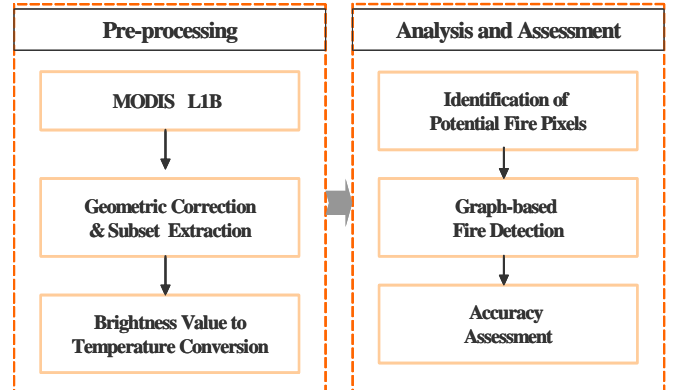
Pre-processing

MODIS L1B

Geometric Correction & Subset Extraction

Brightness Value to Temperature Conversion

Analysis and Assessment

Identification of Potential Fire Pixels

Graph-based Fire Detection

Accuracy Assessment